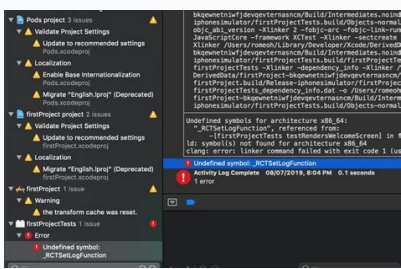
Pods project 3 issues
Validate Project Settings
Update to recommended settings
Pods.xcodeproj
Localization
Enable Base Internationalization
Pods.xcodeproj
Migrate "English.lproj" (Deprecated)
Pods.xcodeproj
firstProject project 2 issues
Validate Project Settings
Update to recommended settings
firstProject.xcodeproj
Localization
Migrate "English.lproj" (Deprecated)
firstProject.xcodeproj
firstProject 1 issue
Warning
the transform cache was reset.
firstProjectTests 1 issue
Error
Undefined symbol: _RCTSetLogFunction

bkqewnetniwfjdevqevternasncm/Build/Intermediates.noind
iphonesimulator/firstProjectTests.build/Objects-normal
objc_abi_version -Xlinker 2 -fobjc-arc -fobjc-link-run
JavaScriptCore -framework XCTest -Xlinker -sectcreate
Xlinker /Users/romeoh/Library/Developer/Xcode/DerivedD
bkqewnetniwfjdevqevternasncm/Build/Intermediates.noind
iphonesimulator/firstProjectTests.build/Objects-normal
firstProjectTests -Xlinker -dependency_info -Xlinker /
DerivedData/firstProject-bkqewnetniwfjdevqevternasncm/
firstProject.build/Release-iphonesimulator/firstProjectT
firstProjectTests_dependency_info.dat -o /Users/romeoh
firstProject-bkqewnetniwfjdevqevternasncm/Build/Interme
iphonesimulator/firstProjectTests.build/Objects-normal

Undefined symbols for architecture x86_64:
"_RCTSetLogFunction", referenced from:
-[firstProjectTests testRendersWelcomeScreen] in f
ld: symbol(s) not found for architecture x86_64
clang: error: linker command failed with exit code 1 (us

Undefined symbol: _RCTSetLogFunction
Activity Log Complete 08/07/2019, 8:04 PM 0.1 seconds
1 error